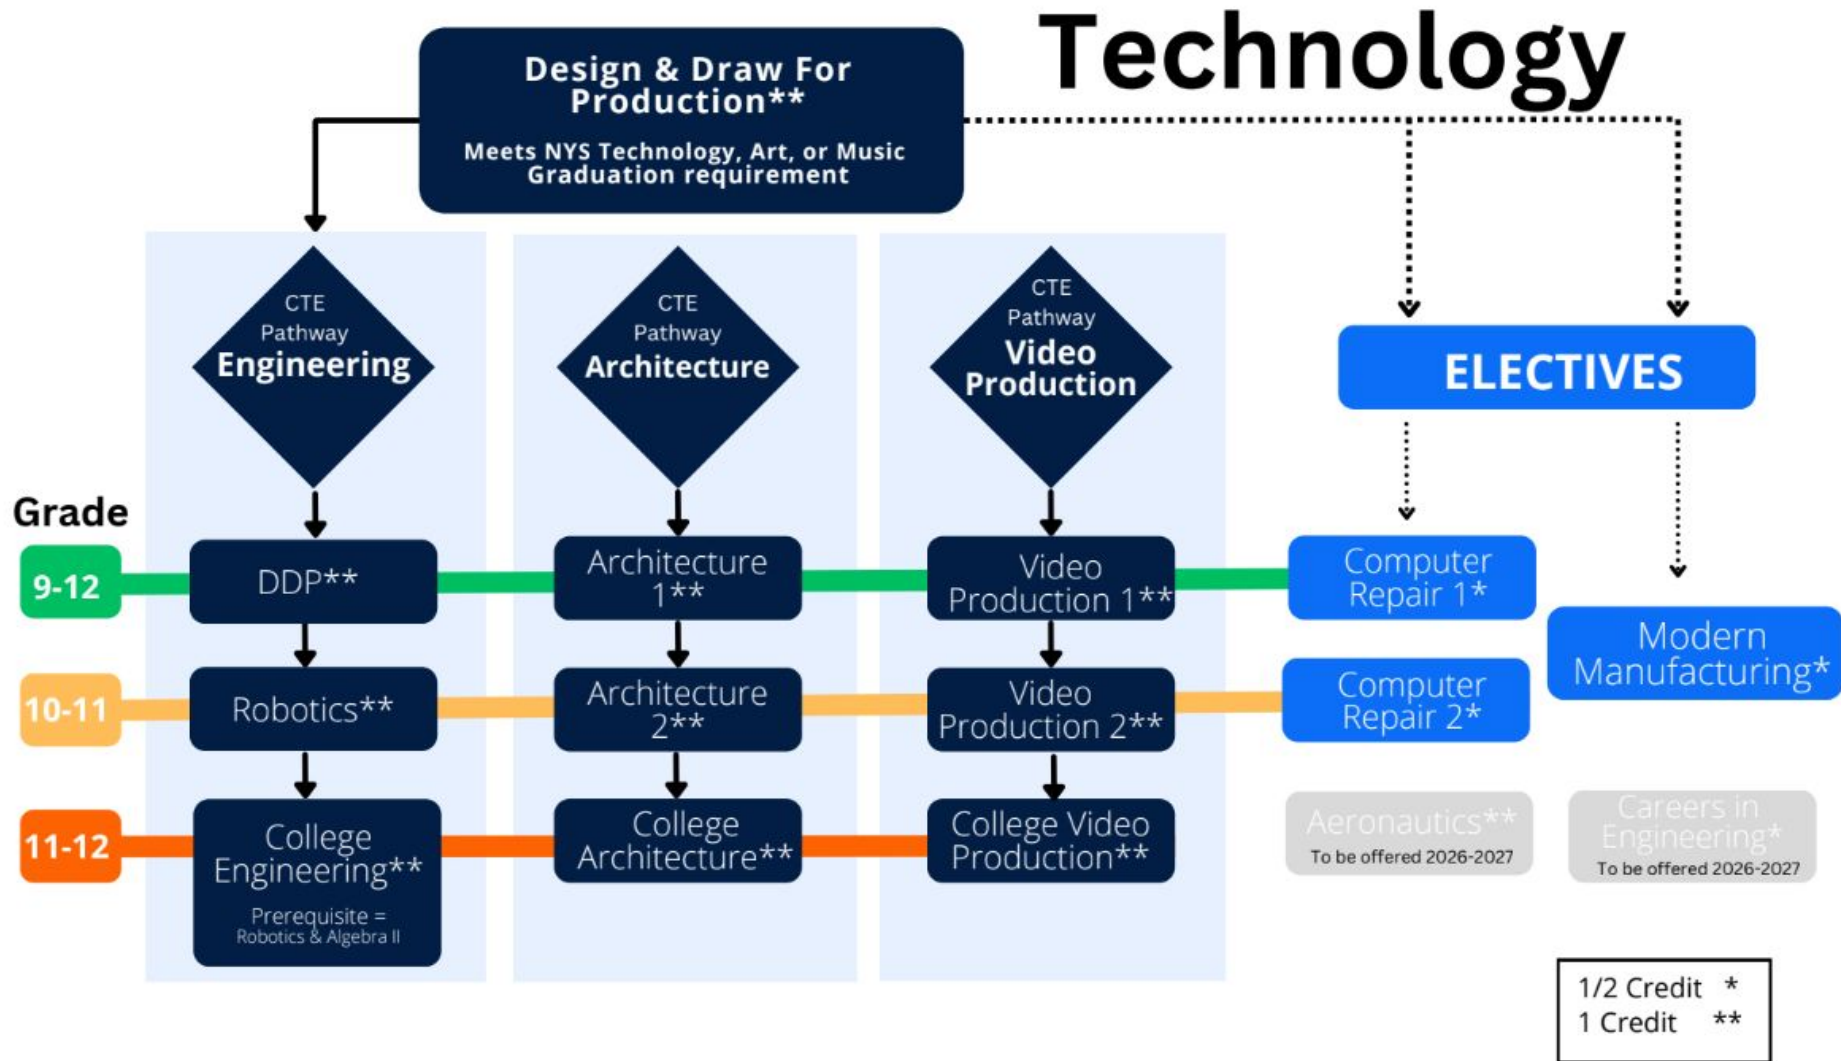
Technology

Design & Draw For Production**

Meets NYS Technology, Art, or Music Graduation requirement

CTE Pathway Engineering

CTE Pathway Architecture

CTE Pathway Video Production

ELECTIVES

Grade

9-12

DDP**

Architecture 1**

Video Production 1**

Computer Repair 1*

Modern Manufacturing*

10-11

Robotics**

Architecture 2**

Video Production 2**

Computer Repair 2*

11-12

College Engineering**

Prerequisite = Robotics & Algebra II

College Architecture**

College Video Production**

Aeronautics**

To be offered 2026-2027

Careers in Engineering*

To be offered 2026-2027

1/2 Credit *
1 Credit **